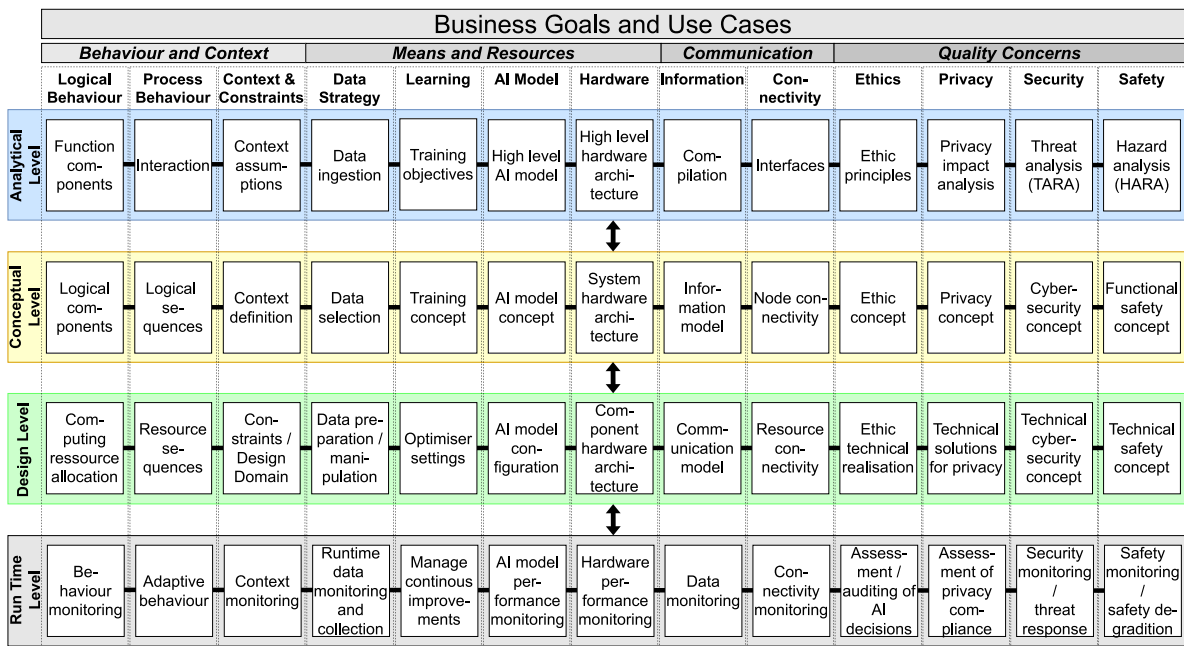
Business Goals and Use Cases

| | Behaviour and Context | | | Means and Resources | | | | Communication | | Quality Concerns | | | |
|---|---|---|---|---|---|---|---|---|---|---|---|---|---|
| | Logical Behaviour | Process Behaviour | Context & Constraints | Data Strategy | Learning | AI Model | Hardware | Information | Connectivity | Ethics | Privacy | Security | Safety |
| Analytical Level | Function components | Interaction | Context assumptions | Data ingestion | Training objectives | High level AI model | High level hardware architecture | Compilation | Interfaces | Ethic principles | Privacy impact analysis | Threat analysis (TARA) | Hazard analysis (HARA) |
| Conceptual Level | Logical components | Logical sequences | Context definition | Data selection | Training concept | AI model concept | System hardware architecture | Information model | Node connectivity | Ethic concept | Privacy concept | Cybersecurity concept | Functional safety concept |
| Design Level | Computing ressource allocation | Resource sequences | Constraints / Design Domain | Data preparation / manipulation | Optimiser settings | AI model configuration | Component hardware architecture | Communication model | Resource connectivity | Ethic technical realisation | Technical solutions for privacy | Technical cybersecurity concept | Technical safety concept |
| Run Time Level | Behaviour monitoring | Adaptive behaviour | Context monitoring | Runtime data monitoring and collection | Manage continous improvements | AI model performance monitoring | Hardware performance monitoring | Data monitoring | Connectivity monitoring | Assessment / auditing of AI decisions | Assessment of privacy compliance | Security monitoring / threat response | Safety monitoring / safety degradition |